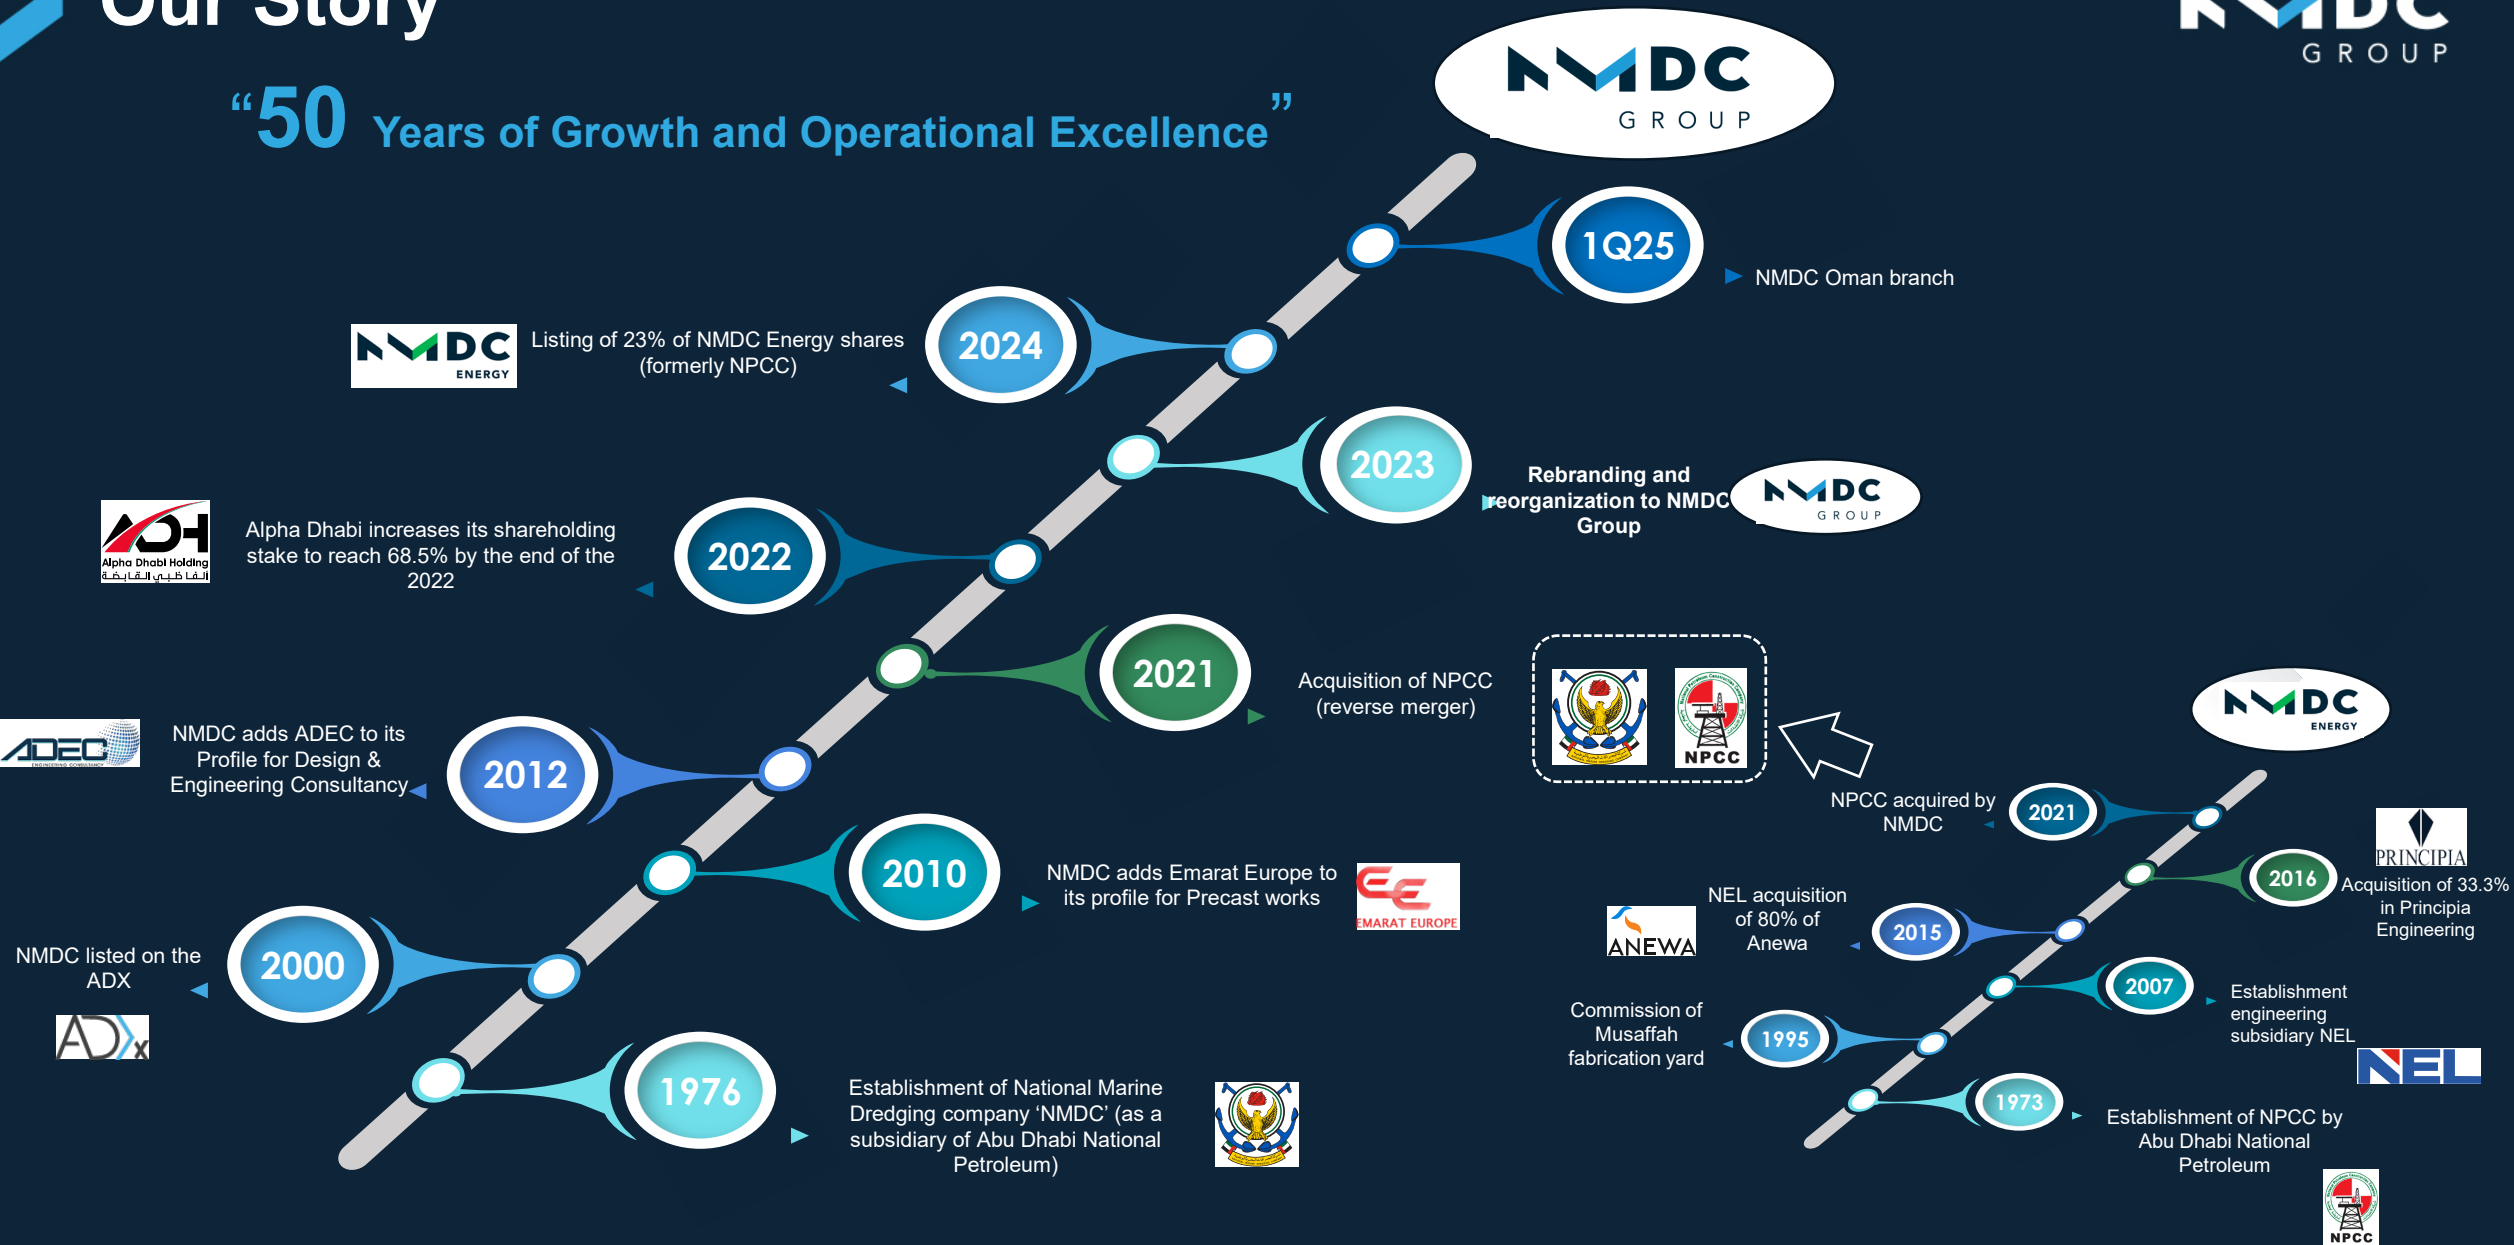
Our Story

NMDC GROUP

"50 Years of Growth and Operational Excellence"

NMDC GROUP

1Q25
NMDC Oman branch

2024
NMDC ENERGY
Listing of 23% of NMDC Energy shares (formerly NPCC)

2023
Rebranding and reorganization to NMDC Group
NMDC GROUP

2022
Alpha Dhabi Holding
Alpha Dhabi increases its shareholding stake to reach 68.5% by the end of the 2022

2021
Acquisition of NPCC (reverse merger)
NPCC

2012
ADEC
NMDC adds ADEC to its Profile for Design & Engineering Consultancy

2010
NMDC adds Emarat Europe to its profile for Precast works
EMARAT EUROPE

2000
NMDC listed on the ADX
ADX

1976
Establishment of National Marine Dredging company 'NMDC' (as a subsidiary of Abu Dhabi National Petroleum)

NMDC ENERGY

2021
NPCC acquired by NMDC

2016
PRINCIPIA
Acquisition of 33.3% in Principia Engineering

2015
ANEWA
NEL acquisition of 80% of Anewa

2007
Establishment engineering subsidiary NEL
NEL

1995
Commission of Musaffah fabrication yard

1973
Establishment of NPCC by Abu Dhabi National Petroleum
NPCC